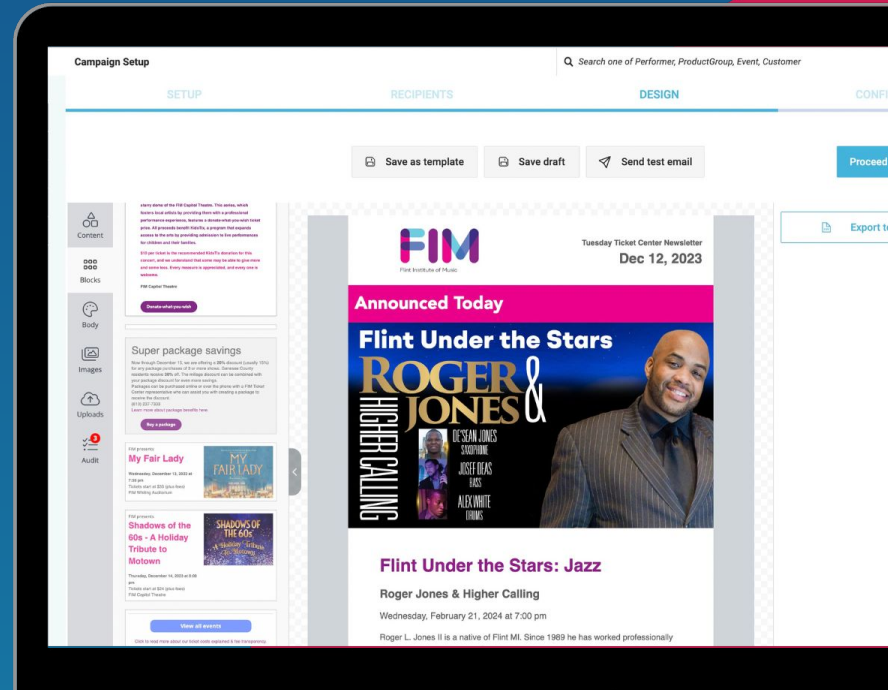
Campaign Setup

Search one of Performer, ProductGroup, Event, Customer

SETUP RECIPIENTS DESIGN CONFI

Save as template Save draft Send test email

Proceed

Export t

Content

Blocks

Body

Images

Uploads

Audit

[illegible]

Donate what you wish

Super package savings

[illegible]

Buy a package

FIM presents
My Fair Lady

MY FAIR LADY

FIM presents
Shadows of the 60s - A Holiday Tribute to Motown

SHADOWS OF THE 60s

View all events

FIM
Flint Institute of Music

Tuesday Ticket Center Newsletter
Dec 12, 2023

Announced Today

Flint Under the Stars

ROGER JONES & HIGHER CALLING

DE'SEAN JONES SAXOPHONE
JOSEF DEAS BASS
ALEX WHITE DRUMS

Flint Under the Stars: Jazz

Roger Jones & Higher Calling

Wednesday, February 21, 2024 at 7:00 pm

Roger L. Jones II is a native of Flint MI. Since 1989 he has worked professionally